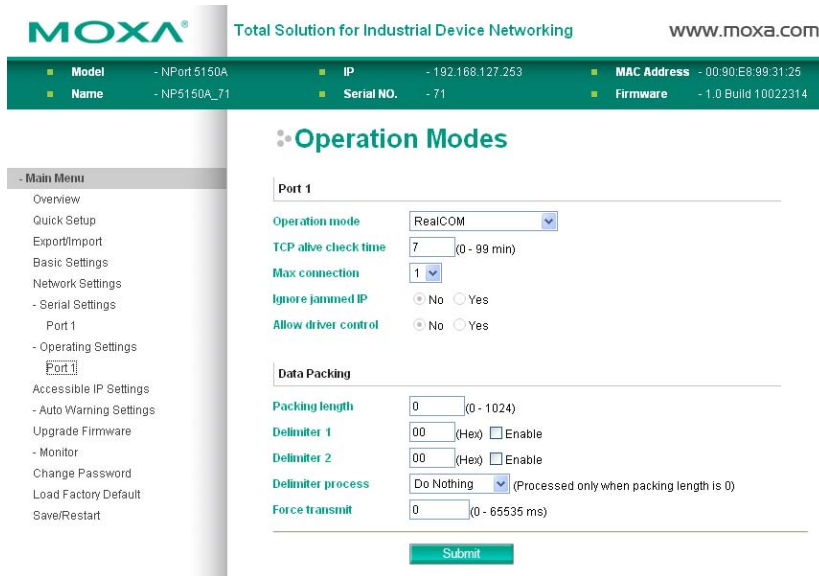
MOXA®

Total Solution for Industrial Device Networking

www.moxa.com

| Model | - NPort 5150A | IP | - 192.168.127.253 | MAC Address | - 00:90:E8:99:31:25 |
|---|---|---|---|---|---|
| Name | - NP5150A_71 | Serial NO. | - 71 | Firmware | - 1.0 Build 10022314 |

- Main Menu
Overview
Quick Setup
Export/Import
Basic Settings
Network Settings
- Serial Settings
Port 1
- Operating Settings
Port 1
Accessible IP Settings
- Auto Warning Settings
Upgrade Firmware
- Monitor
Change Password
Load Factory Default
Save/Restart

Operation Modes

Port 1

Operation mode RealCOM
TCP alive check time 7 (0 - 99 min)
Max connection 1
Ignore jammed IP No Yes
Allow driver control No Yes

Data Packing

Packing length 0 (0 - 1024)
Delimiter 1 00 (Hex) Enable
Delimiter 2 00 (Hex) Enable
Delimiter process Do Nothing (Processed only when packing length is 0)
Force transmit 0 (0 - 65535 ms)

Submit